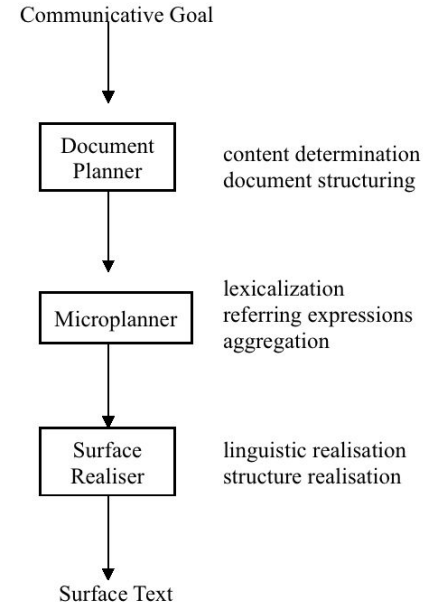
Communicative Goal

Document Planner

content determination
document structuring

Microplanner

lexicalization
referring expressions
aggregation

Surface Realiser

linguistic realisation
structure realisation

Surface Text